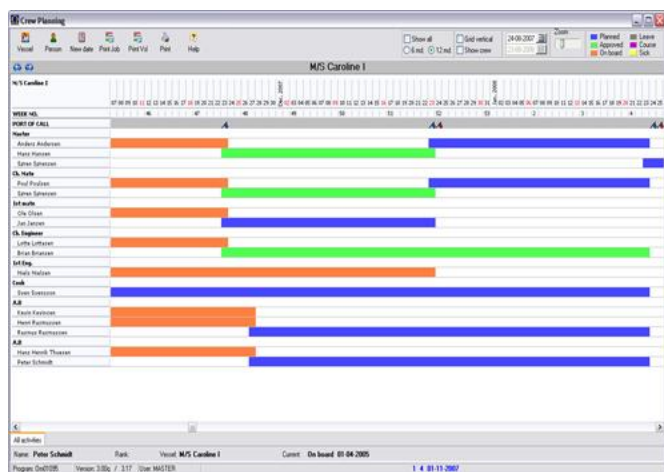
Crew Planning

Vessel Person New date Print Job Print Vsl Print Help

Show all 6 md. 12 md. Grid vertical Show crew 24-08-2007 Zoom

Planned Approved On board Leave Course Sick

M/S Caroline I

M/S Caroline I

WEEK NO.
PORT OF CALL
Master
Anders Andersen
Hans Hansen
Søren Sørensen
Ch. Mate
Poul Poulsen
Søren Sørensen
1st mate
Ole Olsen
Jan Jensen
Ch. Engineer
Lotte Lottesen
Brian Briansen
3rd Eng.
Niels Nielsen
Cook
Sven Svensson
A.B
Kevin Kevinsen
Henri Rasmussen
Rasmus Rasmussen
A.B
Hans Henrik Thuesen
Peter Schmidt

All activities

Name: Peter Schmidt Rank: Vessel: M/S Caroline I Current: On board 01-04-2005

Program: Version: 3.00g / 3.17 User: MASTER 1 4 01-11-2007